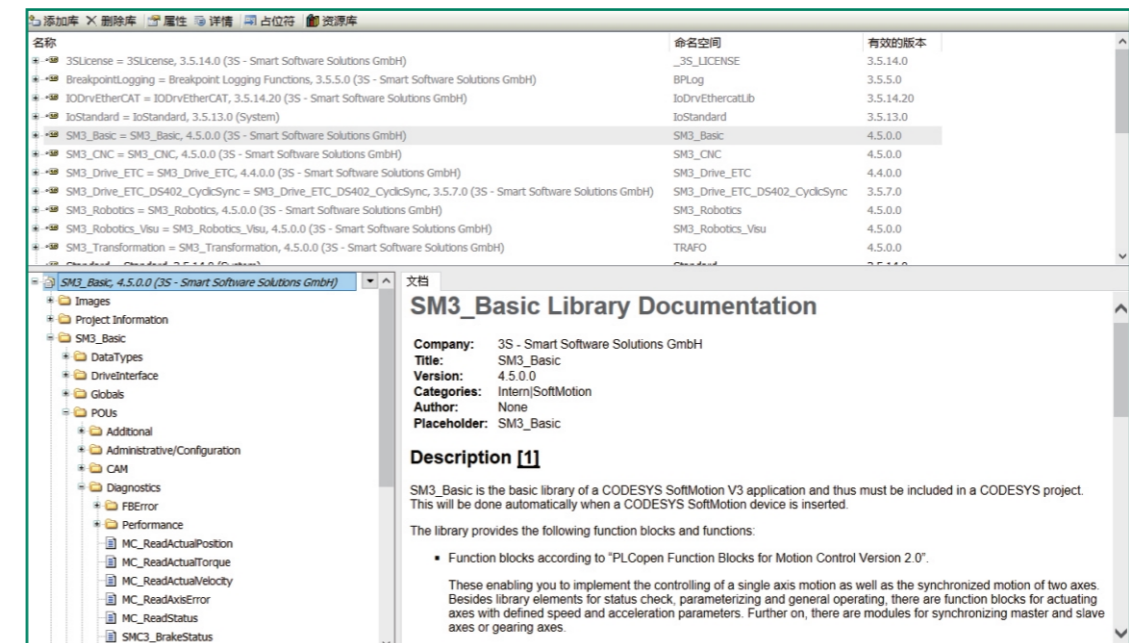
添加库 ✕ 删除库 | 属性 | 详情 | 占位符 | 资源库

| 名称 | 命名空间 | 有效的版本 |
|---|---|---|
| 3SLicense = 3SLicense, 3.5.14.0 (3S - Smart Software Solutions GmbH) | _3S_LICENSE | 3.5.14.0 |
| BreakpointLogging = Breakpoint Logging Functions, 3.5.5.0 (3S - Smart Software Solutions GmbH) | BPLog | 3.5.5.0 |
| IODrvEtherCAT = IODrvEtherCAT, 3.5.14.20 (3S - Smart Software Solutions GmbH) | IoDrvEthercatLib | 3.5.14.20 |
| IoStandard = IoStandard, 3.5.13.0 (System) | IoStandard | 3.5.13.0 |
| SM3_Basic = SM3_Basic, 4.5.0.0 (3S - Smart Software Solutions GmbH) | SM3_Basic | 4.5.0.0 |
| SM3_CNC = SM3_CNC, 4.5.0.0 (3S - Smart Software Solutions GmbH) | SM3_CNC | 4.5.0.0 |
| SM3_Drive_ETC = SM3_Drive_ETC, 4.4.0.0 (3S - Smart Software Solutions GmbH) | SM3_Drive_ETC | 4.4.0.0 |
| SM3_Drive_ETC_DS402_CyclicSync = SM3_Drive_ETC_DS402_CyclicSync, 3.5.7.0 (3S - Smart Software Solutions GmbH) | SM3_Drive_ETC_DS402_CyclicSync | 3.5.7.0 |
| SM3_Robotics = SM3_Robotics, 4.5.0.0 (3S - Smart Software Solutions GmbH) | SM3_Robotics | 4.5.0.0 |
| SM3_Robotics_Visu = SM3_Robotics_Visu, 4.5.0.0 (3S - Smart Software Solutions GmbH) | SM3_Robotics_Visu | 4.5.0.0 |
| SM3_Transformation = SM3_Transformation, 4.5.0.0 (3S - Smart Software Solutions GmbH) | TRAFO | 4.5.0.0 |

SM3_Basic, 4.5.0.0 (3S - Smart Software Solutions GmbH)
Images
Project Information
SM3_Basic
DataTypes
DriveInterface
Globals
POUs
Additional
Administrative/Configuration
CAM
Diagnostics
FBError
Performance
MC_ReadActualPosition
MC_ReadActualTorque
MC_ReadActualVelocity
MC_ReadAxisError
MC_ReadStatus
SMC3_BrakeStatus

文档

SM3_Basic Library Documentation

Company: 3S - Smart Software Solutions GmbH
Title: SM3_Basic
Version: 4.5.0.0
Categories: Intern|SoftMotion
Author: None
Placeholder: SM3_Basic

Description [1]

SM3_Basic is the basic library of a CODESYS SoftMotion V3 application and thus must be included in a CODESYS project. This will be done automatically when a CODESYS SoftMotion device is inserted.

The library provides the following function blocks and functions:

• Function blocks according to "PLCopen Function Blocks for Motion Control Version 2.0".

These enabling you to implement the controlling of a single axis motion as well as the synchronized motion of two axes. Besides library elements for status check, parameterizing and general operating, there are function blocks for actuating axes with defined speed and acceleration parameters. Further on, there are modules for synchronizing master and slave axes or gearing axes.